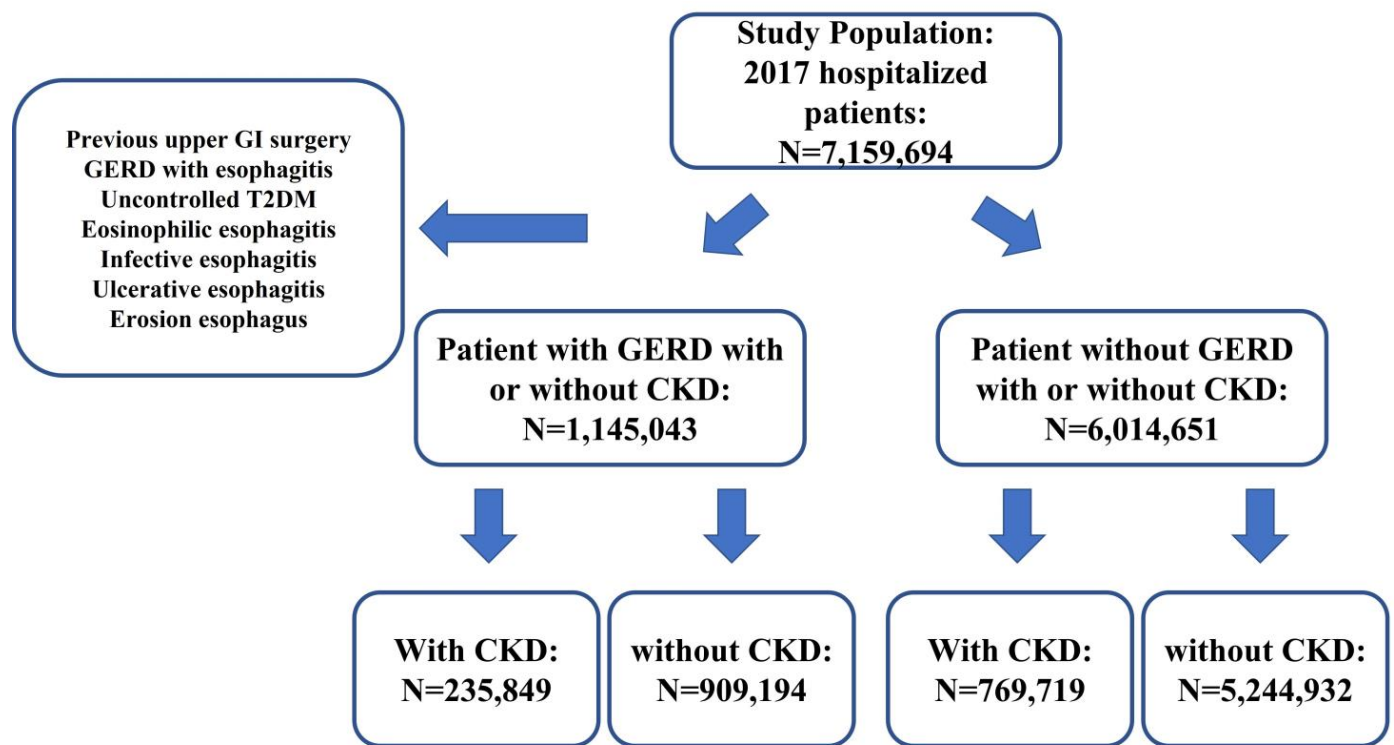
Study Population:
2017 hospitalized patients:
N=7,159,694

Previous upper GI surgery
GERD with esophagitis
Uncontrolled T2DM
Eosinophilic esophagitis
Infective esophagitis
Ulcerative esophagitis
Erosion esophagus

Patient with GERD with or without CKD:
N=1,145,043

Patient without GERD with or without CKD:
N=6,014,651

With CKD:
N=235,849

without CKD:
N=909,194

With CKD:
N=769,719

without CKD:
N=5,244,932